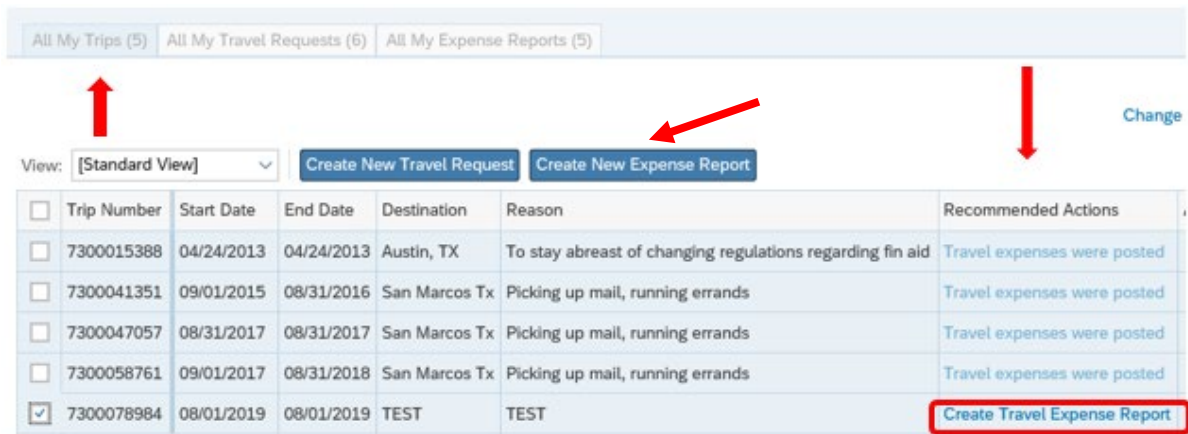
All My Trips (5) | All My Travel Requests (6) | All My Expense Reports (5)

Change

View: [Standard View]

Create New Travel Request

Create New Expense Report

| | Trip Number | Start Date | End Date | Destination | Reason | Recommended Actions |
|---|---|---|---|---|---|---|
| ☐ | 7300015388 | 04/24/2013 | 04/24/2013 | Austin, TX | To stay abreast of changing regulations regarding fin aid | Travel expenses were posted |
| ☐ | 7300041351 | 09/01/2015 | 08/31/2016 | San Marcos Tx | Picking up mail, running errands | Travel expenses were posted |
| ☐ | 7300047057 | 08/31/2017 | 08/31/2017 | San Marcos Tx | Picking up mail, running errands | Travel expenses were posted |
| ☐ | 7300058761 | 09/01/2017 | 08/31/2018 | San Marcos Tx | Picking up mail, running errands | Travel expenses were posted |
| ☑ | 7300078984 | 08/01/2019 | 08/01/2019 | TEST | TEST | Create Travel Expense Report |